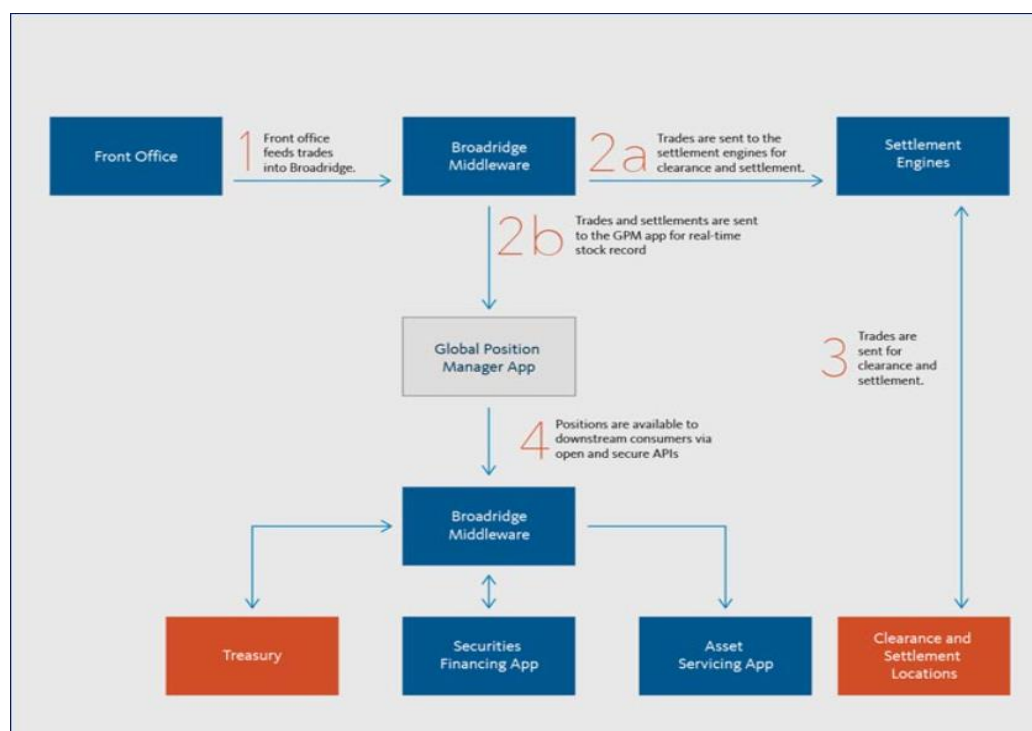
Front Office

1 Front office feeds trades into Broadridge.

Broadridge Middleware

2a Trades are sent to the settlement engines for clearance and settlement.

Settlement Engines

2b Trades and settlements are sent to the GPM app for real-time stock record

Global Position Manager App

3 Trades are sent for clearance and settlement.

4 Positions are available to downstream consumers via open and secure APIs

Broadridge Middleware

Treasury

Securities Financing App

Asset Servicing App

Clearance and Settlement Locations